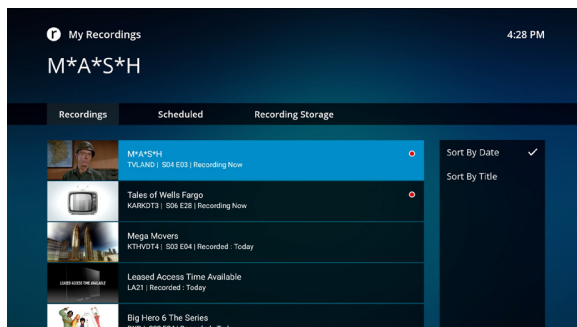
r My Recordings

4:28 PM

M*A*S*H

Recordings
Scheduled
Recording Storage

M*A*S*H
TVLAND | S04 E03 | Recording Now

Tales of Wells Fargo
KARKOT3 | S06 E28 | Recording Now

Mega Movers
KTHVDT4 | S03 E04 | Recorded : Today

LEASED ACCESS TIME AVAILABLE

Leased Access Time Available
LA21 | Recorded : Today

Big Hero 6 The Series
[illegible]

Sort By Date ✓
Sort By Title